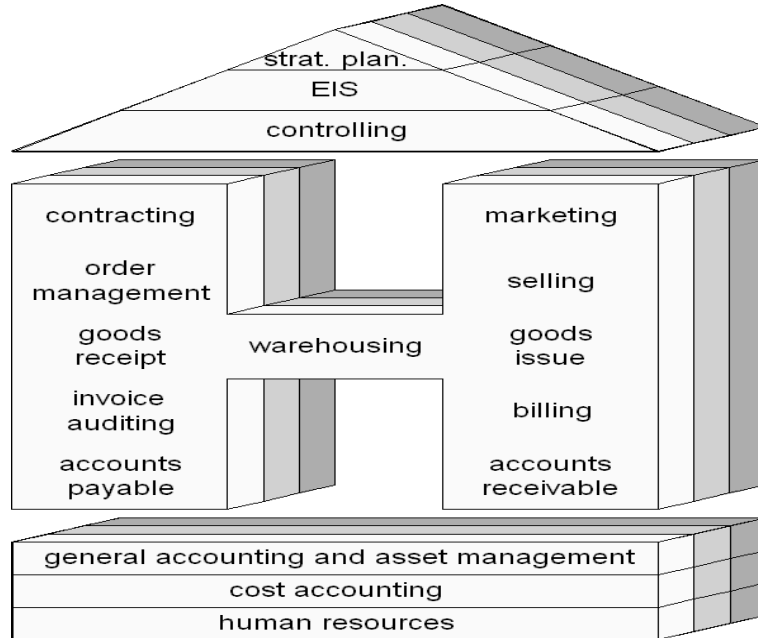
strat. plan.
EIS
controlling

contracting
order management
goods receipt
invoice auditing
accounts payable

warehousing

marketing
selling
goods issue
billing
accounts receivable

general accounting and asset management
cost accounting
human resources